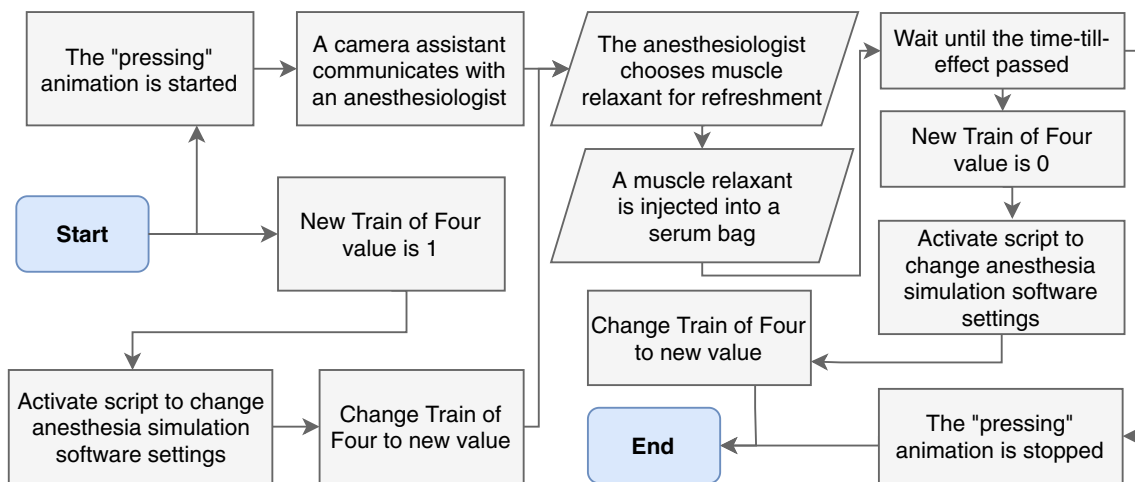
The "pressing" animation is started

A camera assistant communicates with an anesthesiologist

The anesthesiologist chooses muscle relaxant for refreshment

Wait until the time-till-effect passed

A muscle relaxant is injected into a serum bag

New Train of Four value is 0

Start

New Train of Four value is 1

Activate script to change anesthesia simulation software settings

Change Train of Four to new value

Activate script to change anesthesia simulation software settings

Change Train of Four to new value

End

The "pressing" animation is stopped